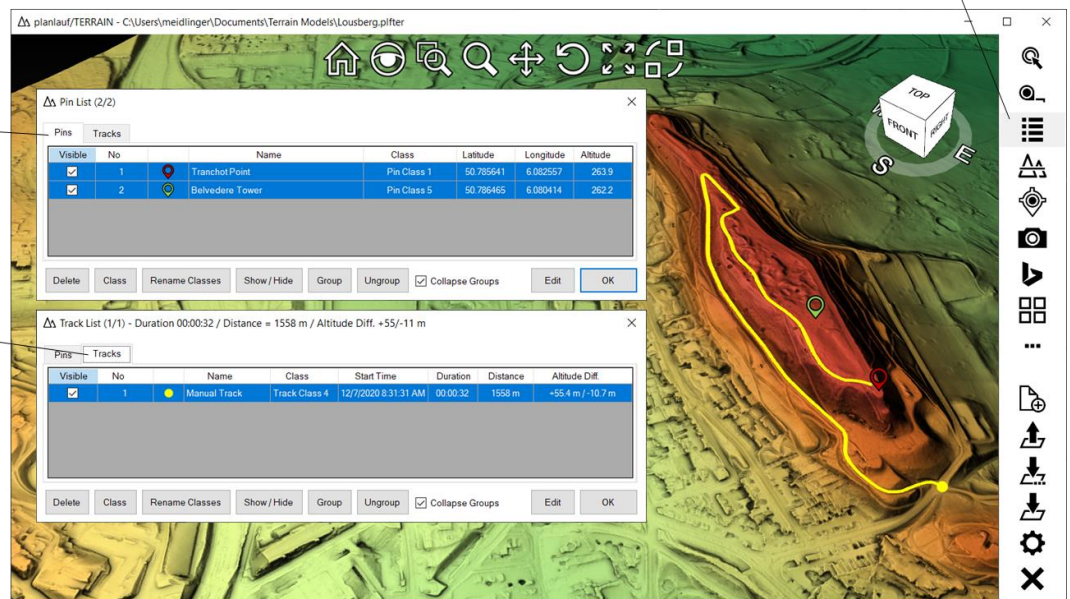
planlauf/TERRAIN - C:\Users\meidlinger\Documents\Terrain Models\Lousberg.plfter

Pin List (2/2)

Pins Tracks

| Visible | No | | Name | Class | Latitude | Longitude | Altitude |
|---|---|---|---|---|---|---|---|
| ☑ | 1 | | Tranchot Point | Pin Class 1 | 50.785641 | 6.082557 | 263.9 |
| ☑ | 2 | | Belvedere Tower | Pin Class 5 | 50.786465 | 6.080414 | 262.2 |

Delete Class Rename Classes Show / Hide Group Ungroup ☑ Collapse Groups Edit OK

Track List (1/1) - Duration 00:00:32 / Distance = 1558 m / Altitude Diff. +55/-11 m

Pins Tracks

| Visible | No | | Name | Class | Start Time | Duration | Distance | Altitude Diff. |
|---|---|---|---|---|---|---|---|---|
| ☑ | 1 | | Manual Track | Track Class 4 | 12/7/2020 8:31:31 AM | 00:00:32 | 1558 m | +55.4 m / -10.7 m |

Delete Class Rename Classes Show / Hide Group Ungroup ☑ Collapse Groups Edit OK

TOP FRONT RIGHT
S E